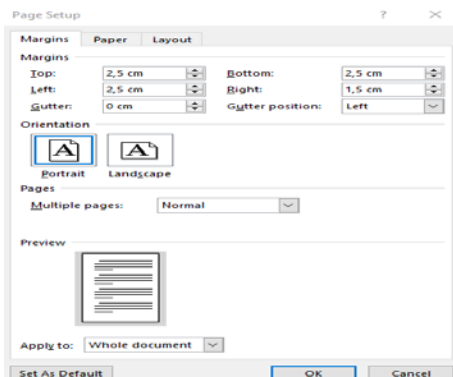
Page Setup ? ×

Margins Paper Layout

Margins

Top: 2,5 cm Bottom: 2,5 cm

Left: 2,5 cm Right: 1,5 cm

Gutter: 0 cm Gutter position: Left

Orientation

A A

Portrait Landscape

Pages

Multiple pages: Normal

Preview

Apply to: Whole document

Set As Default OK Cancel